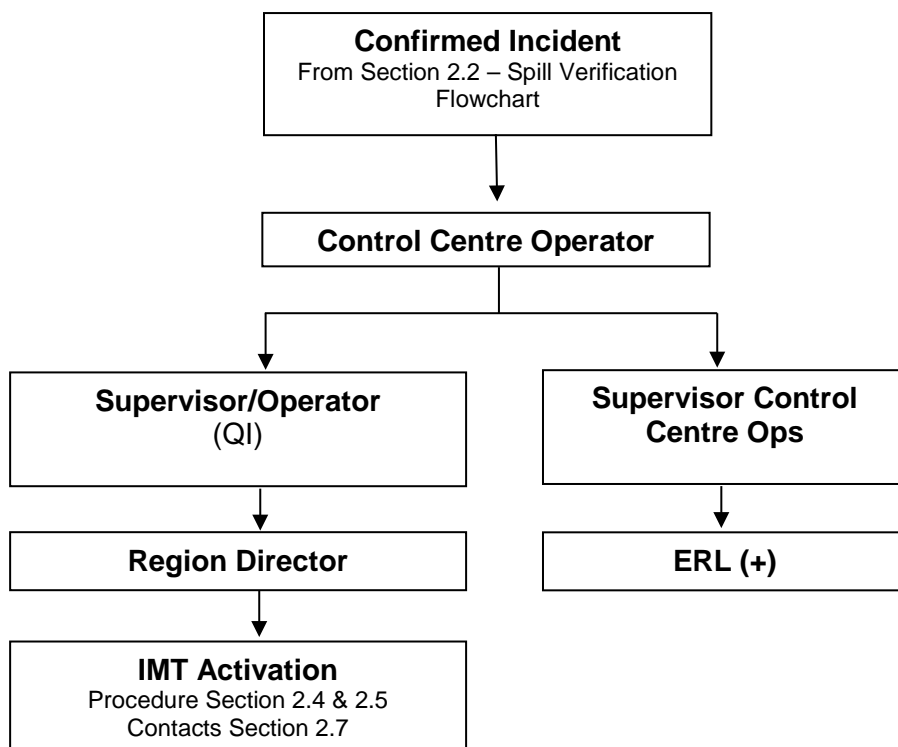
**Confirmed Incident**
From Section 2.2 – Spill Verification Flowchart

**Control Centre Operator**

**Supervisor/Operator**
(QI)

**Supervisor Control Centre Ops**

**Region Director**

**ERL (+)**

**IMT Activation**
Procedure Section 2.4 & 2.5
Contacts Section 2.7